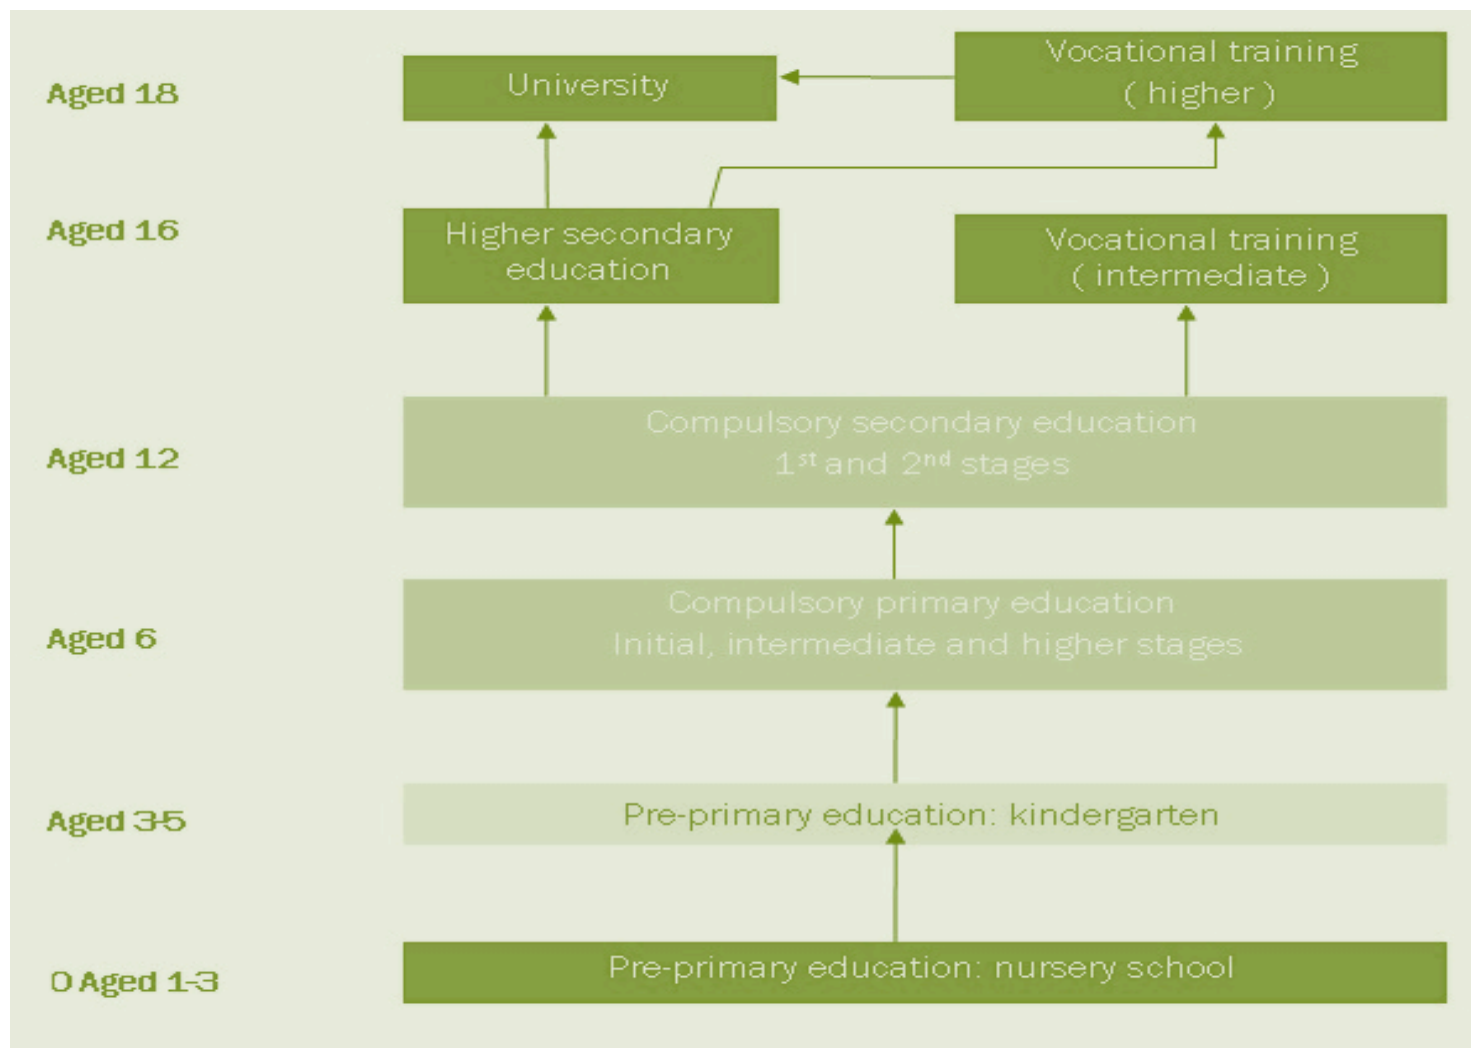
Aged 18

University

Vocational training ( higher )

Aged 16

Higher secondary education

Vocational training ( intermediate )

Aged 12

Compulsory secondary education $1^{st}$ and $2^{nd}$ stages

Aged 6

Compulsory primary education Initial, intermediate and higher stages

Aged 3-5

Pre-primary education: kindergarten

0 Aged 1-3

Pre-primary education: nursery school